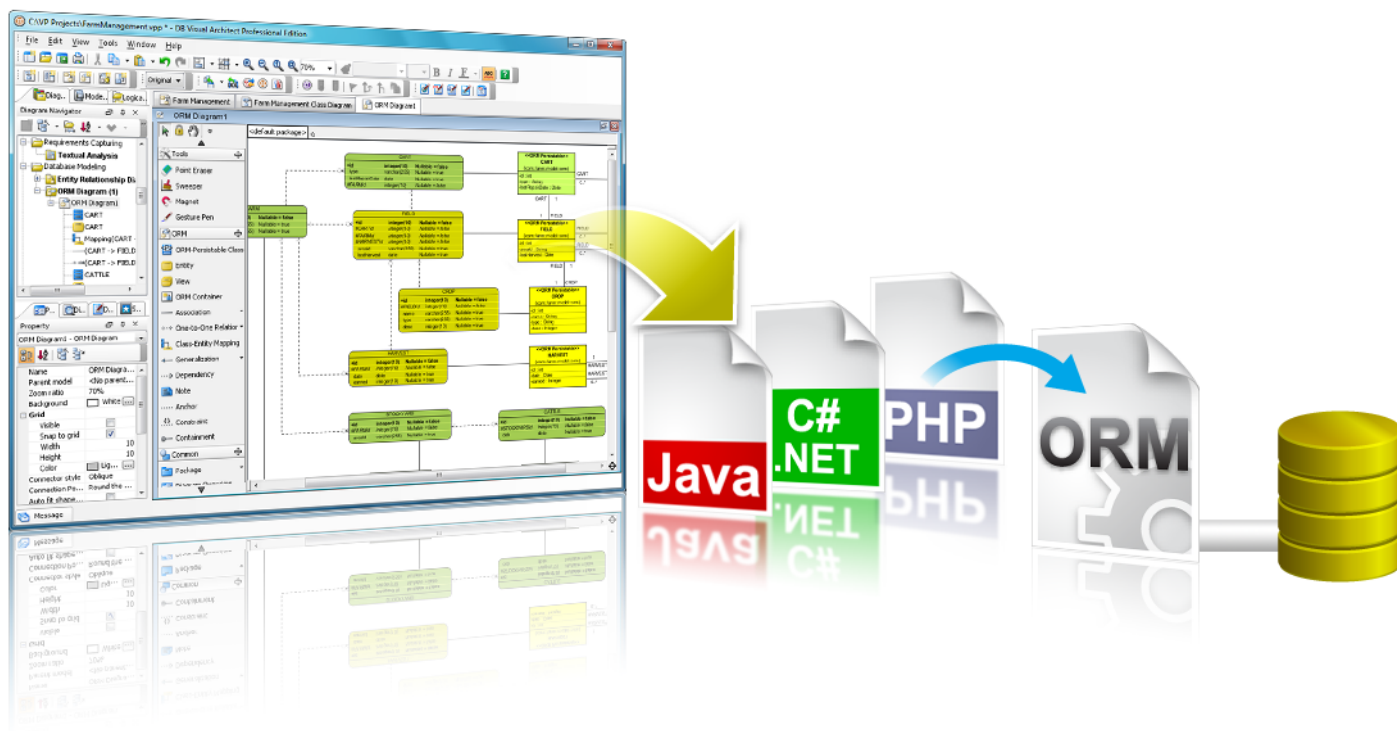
C:\VP Projects\FarmManagement.vpp * - DB Visual Architect Professional Edition

File Edit View Tools Window Help

Original

70%

Diag... Mode... Logica...

Diagram Navigator

Requirements Capturing
Textual Analysis
Database Modeling
Entity Relationship Dia
ORM Diagram (1)
ORM Diagram1
CART
CART
Mapping(CART
(CART -> FIEL
(CART -> FIEL
CATTLE

Property

ORM Diagram1 - ORM Diagram

Name ORM Diagra...
Parent model <No parent...
Zoom ratio 70%
Background White
Grid
Visible
Snap to grid
Width 10
Height 10
Color Lig...
Connector style Oblique
Connection Po... Round the ...
Auto fit shape...

Message

Farm Management | Farm Management Class Diagram | ORM Diagram1

ORM Diagram1

<default package>

Tools
Point Eraser
Sweeper
Magnet
Gesture Pen
ORM
ORM-Persistable Class
Entity
View
ORM Container
Association
One-to-One Relation
Class-Entity Mapping
Generalization
Dependency
Note
Anchor
Constraint
Containment
Common
Package

CART
FIELD
CROP
HARVEST
CATTLE

<<ORM Persistable>>
CART
<<ORM Persistable>>
FIELD
<<ORM Persistable>>
CROP
<<ORM Persistable>>
HARVEST

Java
C#
.NET
PHP
ORM